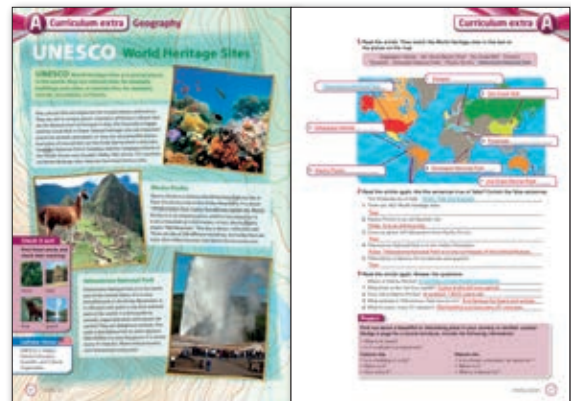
A Curriculum extra Geography

UNESCO World Heritage Sites

Machu Picchu

Yellowstone National Park

Check it out!

Curriculum extra A

1 Read the article. Then match the World Heritage sites in the box to the places on the map.

2 Read the article again. Are the sentences true or false? Correct the false sentences.

3 Read the article again. Answer the questions.

Project

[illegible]